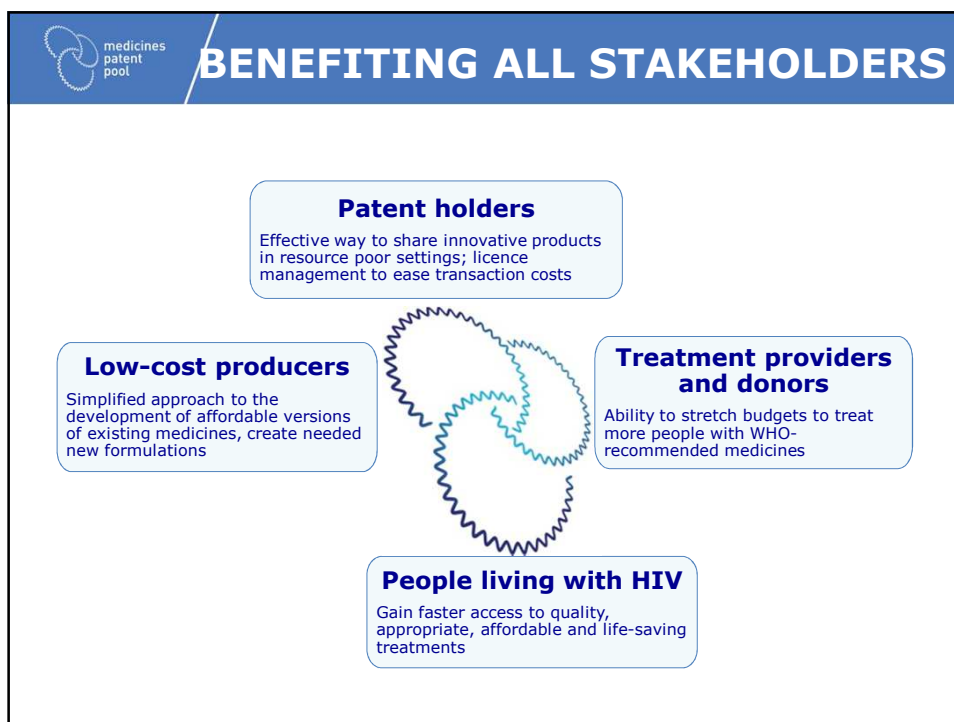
medicines patent pool

BENEFITING ALL STAKEHOLDERS

Patent holders

Effective way to share innovative products in resource poor settings; licence management to ease transaction costs

Low-cost producers

Simplified approach to the development of affordable versions of existing medicines, create needed new formulations

Treatment providers and donors

Ability to stretch budgets to treat more people with WHO-recommended medicines

People living with HIV

Gain faster access to quality, appropriate, affordable and life-saving treatments